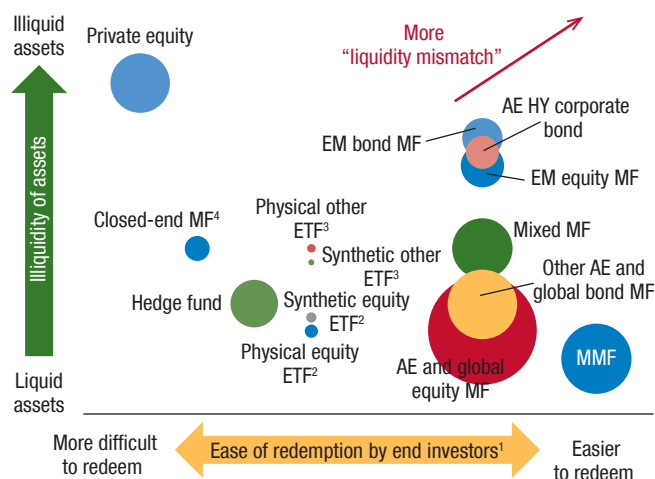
Illiquid assets

Private equity

More "liquidity mismatch"

AE HY corporate bond

EM bond MF

EM equity MF

Illiquidity of assets

Physical other ETF$^{3}$

Closed-end MF$^{4}$

Mixed MF

Synthetic other ETF$^{3}$

Other AE and global bond MF

Hedge fund

Synthetic equity ETF$^{2}$

Physical equity ETF$^{2}$

MMF

AE and global equity MF

Liquid assets

More difficult to redeem

Ease of redemption by end investors$^{1}$

Easier to redeem